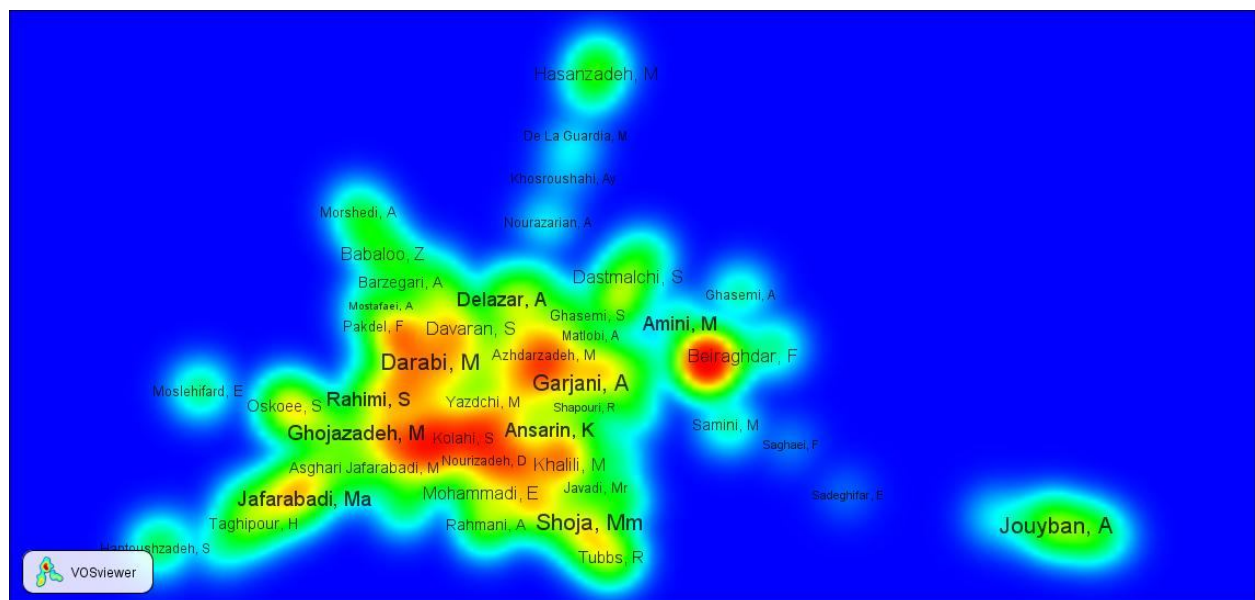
Hasanzadeh, M
De La Guardia, M
Khosroushahi, Ay
Morshedi, A
Nourazarian, A
Babaloo, Z
Dastmalchi, S
Barzegari, A
Ghasemi, A
Delazar, A
Mostafaei, A
Ghasemi, S
Amini, M
Pakdel, F
Davaran, S
Matlobi, A
Azhdarzadeh, M
Beiraghdar, F
Darabi, M
Garjani, A
Moslehifard, E
Oskoee, S
Rahimi, S
Yazdchi, M
Shapouri, R
Samini, M
Ghojazadeh, M
Kolahi, S
Ansarin, K
Saghaei, F
Asghari Jafarabadi, M
Nourizadeh, D
Khalili, M
Jafarabadi, Ma
Mohammadi, E
Javadi, Mr
Sadeghifar, E
Taghipour, H
Rahmani, A
Shoja, Mm
Jouyban, A
Hamishehzadeh, S
Tubbs, R
VOSviewer